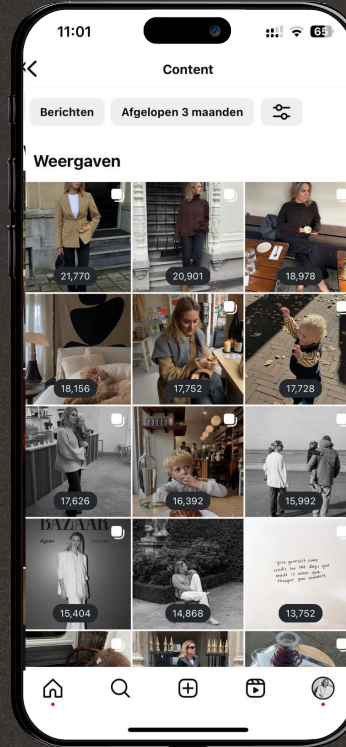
11:01

65

Content

Berichten

Afgelopen 3 maanden

Weergaven

21,770

20,901

18,978

18,156

17,752

17,728

17,626

16,392

15,992

BAZAAR

15,404

14,868

give yourself some credit for the days you made it when you thought you couldn't

13,752